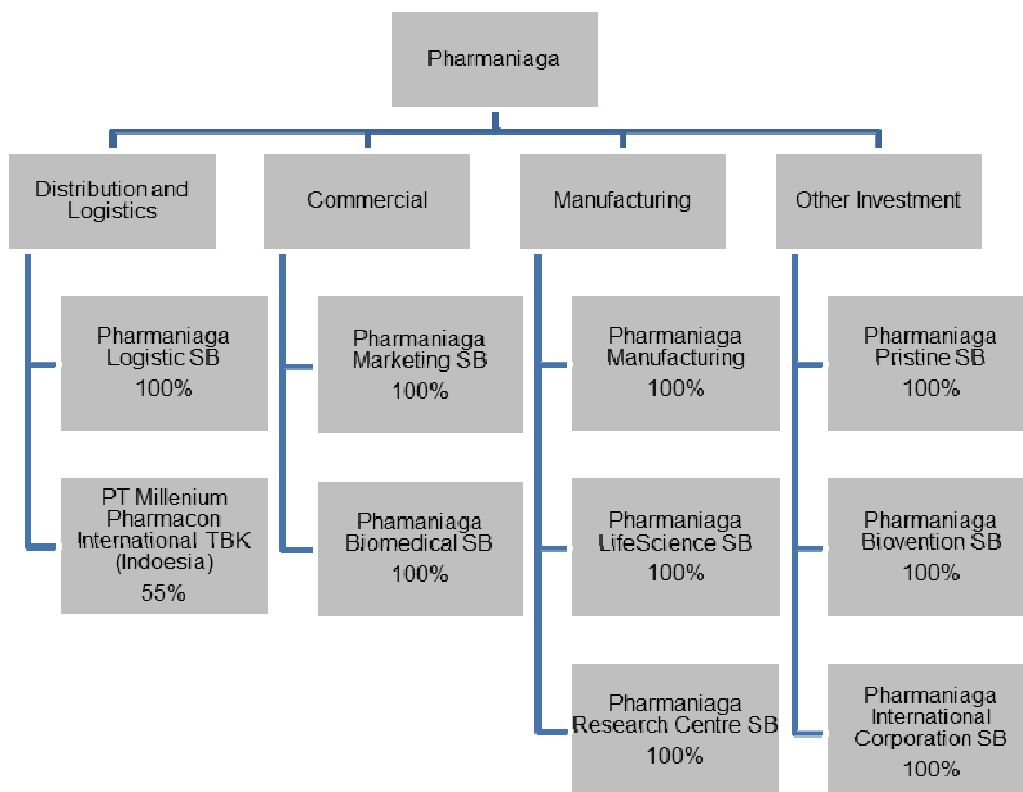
Pharmaniaga

Distribution and Logistics

Commercial

Manufacturing

Other Investment

Pharmaniaga Logistic SB
100%

PT Millenium Pharmacon International TBK (Indoesia)
55%

Pharmaniaga Marketing SB
100%

Phamaniaga Biomedical SB
100%

Pharmaniaga Manufacturing
100%

Pharmaniaga LifeScience SB
100%

Pharmaniaga Research Centre SB
100%

Pharmaniaga Pristine SB
100%

Pharmaniaga Biovention SB
100%

Pharmaniaga International Corporation SB
100%